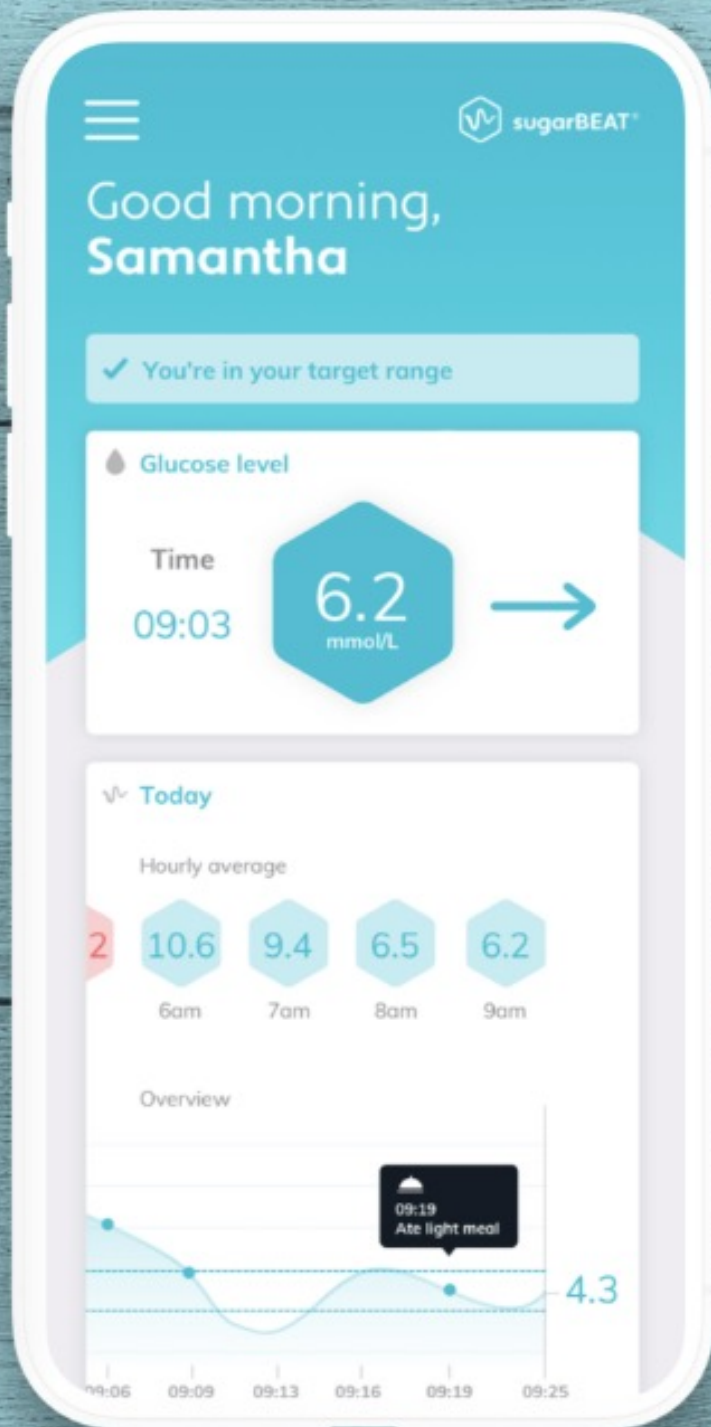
sugarBEAT

Good morning,
Samantha

✓ You're in your target range

Glucose level

Time
09:03

6.2
mmol/L

Today

Hourly average

2 10.6 9.4 6.5 6.2
6am 7am 8am 9am

Overview

09:19
Ate light meal

4.3

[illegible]:06 09:09 09:13 09:16 09:19 09:25